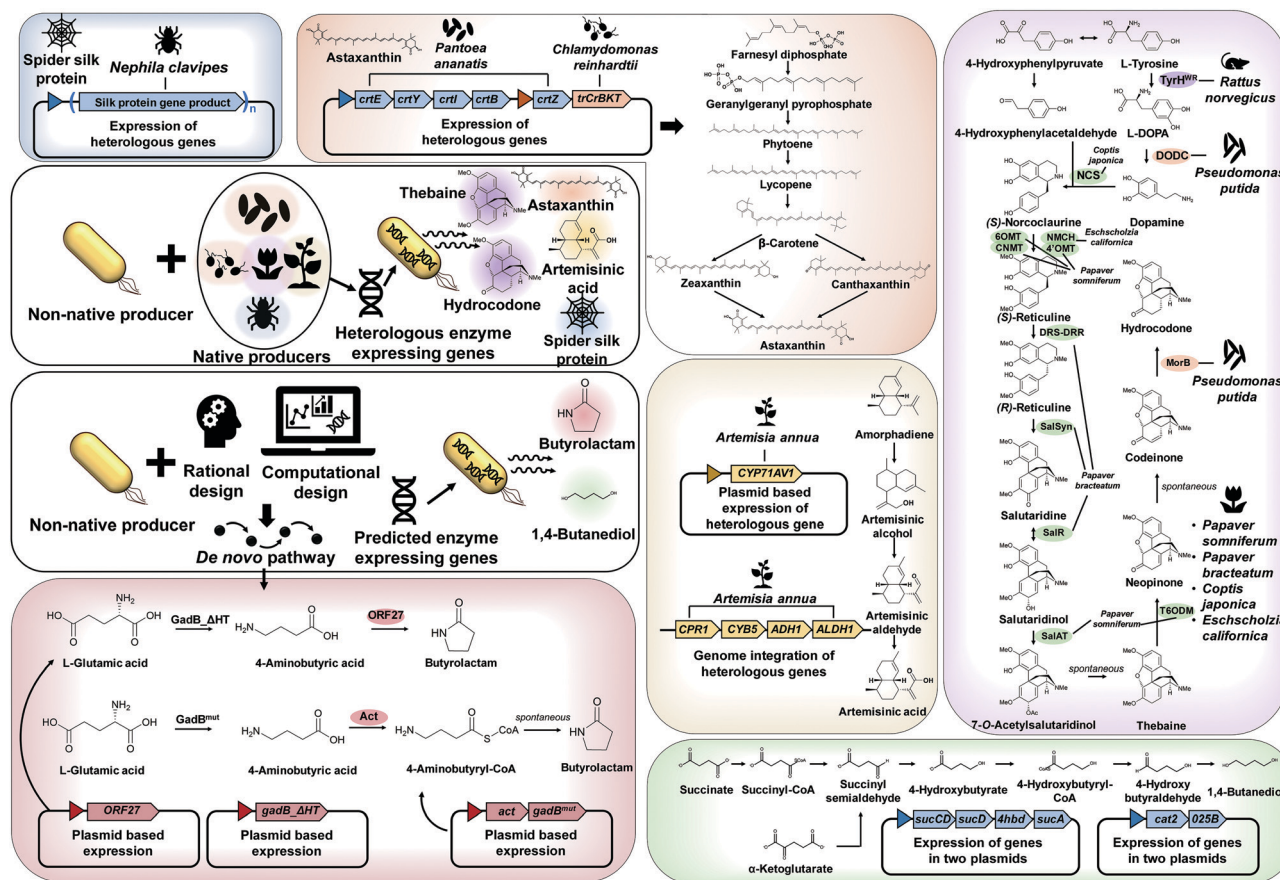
Spider silk protein
Nephila clavipes
Silk protein gene product
n
Expression of heterologous genes

Astaxanthin
Pantoea ananatis
Chlamydomonas reinhardtii
crtE crtY crtI crtB crtZ trCrBKT
Expression of heterologous genes

Farnesyl diphosphate
Geranylgeranyl pyrophosphate
Phytoene
Lycopene
β-Carotene
Zeaxanthin
Canthaxanthin
Astaxanthin

Non-native producer
Native producers
Heterologous enzyme expressing genes
Thebaine
Astaxanthin
Artemisinic acid
Hydrocodone
Spider silk protein

Non-native producer
Rational design
Computational design
De novo pathway
Predicted enzyme expressing genes
Butyrolactam
1,4-Butanediol

GadB_ΔHT
ORF27
L-Glutamic acid
4-Aminobutyric acid
Butyrolactam
GadB$^{mut}$
Act
spontaneous
L-Glutamic acid
4-Aminobutyric acid
4-Aminobutyryl-CoA
Butyrolactam
ORF27
Plasmid based expression
gadB_ΔHT
Plasmid based expression
act gadB$^{mut}$
Plasmid based expression

Artemisia annua
CYP71AV1
Plasmid based expression of heterologous gene
Artemisia annua
CPR1 CYB5 ADH1 ALDH1
Genome integration of heterologous genes
Amorphadiene
Artemisinic alcohol
Artemisinic aldehyde
Artemisinic acid

4-Hydroxyphenylpyruvate
L-Tyrosine
TyrH$^{WR}$
Rattus norvegicus
4-Hydroxyphenylacetaldehyde
L-DOPA
DODC
Pseudomonas putida
Coptis japonica
NCS
Dopamine
(S)-Norcoclaurine
6OMT CNMT
NMCH 4'OMT
Eschscholzia californica
Papaver somniferum
(S)-Reticuline
DRS-DRR
Hydrocodone
(R)-Reticuline
MorB
Pseudomonas putida
SalSyn
Papaver bracteatum
Codeinone
spontaneous
Salutaridine
SalR
• Papaver somniferum
• Papaver bracteatum
• Coptis japonica
• Eschscholzia californica
Neopinone
Salutaridinol
Papaver somniferum
T6ODM
SalAT
spontaneous
7-O-Acetylsalutaridinol
Thebaine

Succinate
Succinyl-CoA
Succinyl semialdehyde
4-Hydroxybutyrate
4-Hydroxybutyryl-CoA
4-Hydroxy butyraldehyde
1,4-Butanediol
α-Ketoglutarate
sucCD sucD 4hbd sucA
Expression of genes in two plasmids
cat2 025B
Expression of genes in two plasmids